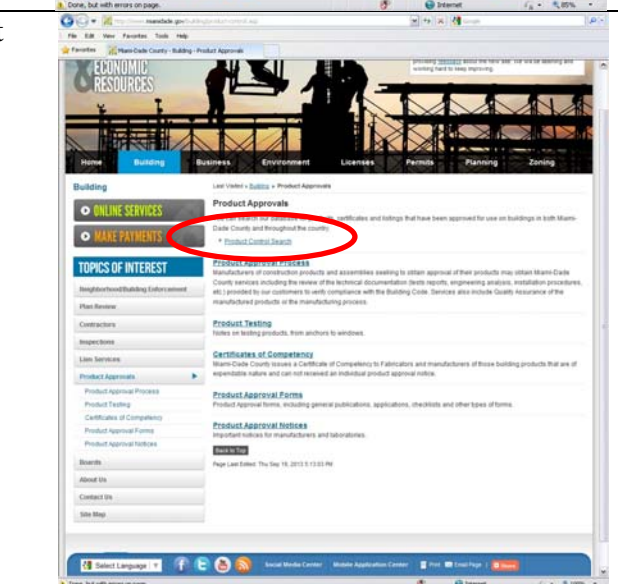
Done, but with errors on page. Internet 85%

http://www.miamidade.gov/building/product-control.asp

File Edit View Favorites Tools Help

Favorites Miami-Dade County - Building - Product Approvals

ECONOMIC RESOURCES

providing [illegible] about the new site. We are listening and working hard to keep improving.

Home Building Business Environment Licenses Permits Planning Zoning

Building

ONLINE SERVICES

MAKE PAYMENTS

TOPICS OF INTEREST

Neighborhood/Building Enforcement
Plan Review
Contractors
Inspections
Lien Services
Product Approvals
Product Approval Process
Product Testing
Certificates of Competency
Product Approval Forms
Product Approval Notices
Boards
About Us
Contact Us
Site Map

Last Visited » Building » Product Approvals

Product Approvals

You can search our database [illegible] certificates and listings that have been approved for use on buildings in both Miami-Dade County and throughout the country.

» Product Control Search

Product Approval Process
Manufacturers of construction products and assemblies seeking to obtain approval of their products may obtain Miami-Dade County services including the review of the technical documentation (tests reports, engineering analysis, installation procedures, etc.) provided by our customers to verify compliance with the Building Code. Services also include Quality Assurance of the manufactured products or the manufacturing process.

Product Testing
Notes on testing products, from anchors to windows.

Certificates of Competency
Miami-Dade County issues a Certificate of Competency to Fabricators and manufacturers of those building products that are of expendable nature and can not received an individual product approval notice.

Product Approval Forms
Product Approval forms, including general publications, applications, checklists and other types of forms.

Product Approval Notices
Important notices for manufacturers and laboratories.

Back to Top

Page Last Edited: Thu Sep 19, 2013 5:13:03 PM

Select Language Social Media Center Mobile Application Center Print Email Page Share

Done, but with errors on page. Internet